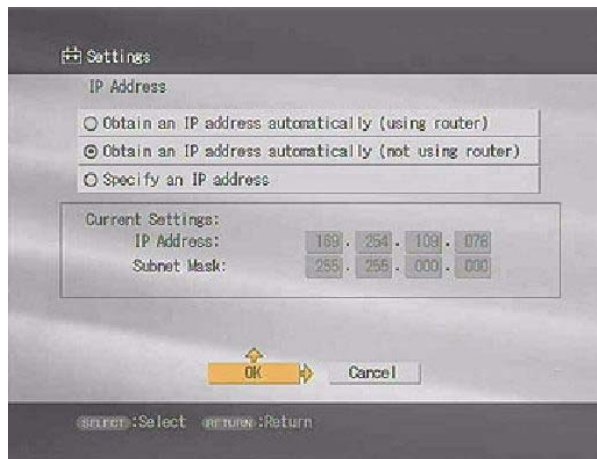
Settings
IP Address

○ Obtain an IP address automatically (using router)
⊙ Obtain an IP address automatically (not using router)
○ Specify an IP address

Current Settings:
IP Address: 169 . 254 . 109 . 076
Subnet Mask: 255 . 255 . 000 . 000

OK
Cancel

SELECT :Select RETURN :Return